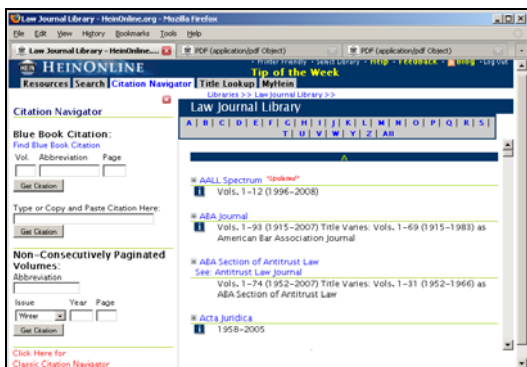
Law Journal Library - HeinOnline.org - Mozilla Firefox

File Edit View History Bookmarks Tools Help

Law Journal Library - HeinOnline.... | PDF (application/pdf Object) | PDF (application/pdf Object)

HEINONLINE

• Printer Friendly • Select Library • Help • Feedback • Blog • Log Out

Tip of the Week

Resources | Search | Citation Navigator | Title Lookup | MyHein

Libraries >> Law Journal Library >>

Citation Navigator

Blue Book Citation:
Find Blue Book Citation

Vol. Abbreviation Page

Get Citation

Type or Copy and Paste Citation Here:

Get Citation

Non-Consecutively Paginated Volumes:
Abbreviation

Issue Year Page

Winter

Get Citation

Click Here for Classic Citation Navigator

Law Journal Library

A | B | C | D | E | F | G | H | I | J | K | L | M | N | O | P | Q | R | S | T | U | V | W | Y | Z | All

A

AALL Spectrum *Updated*
Vols. 1-12 (1996-2008)

ABA Journal
Vols. 1-93 (1915-2007) Title Varies: Vols. 1-69 (1915-1983) as American Bar Association Journal

ABA Section of Antitrust Law
See: Antitrust Law Journal
Vols. 1-74 (1952-2007) Title Varies: Vols. 1-31 (1952-1966) as ABA Section of Antitrust Law

Acta Juridica
1958-2005